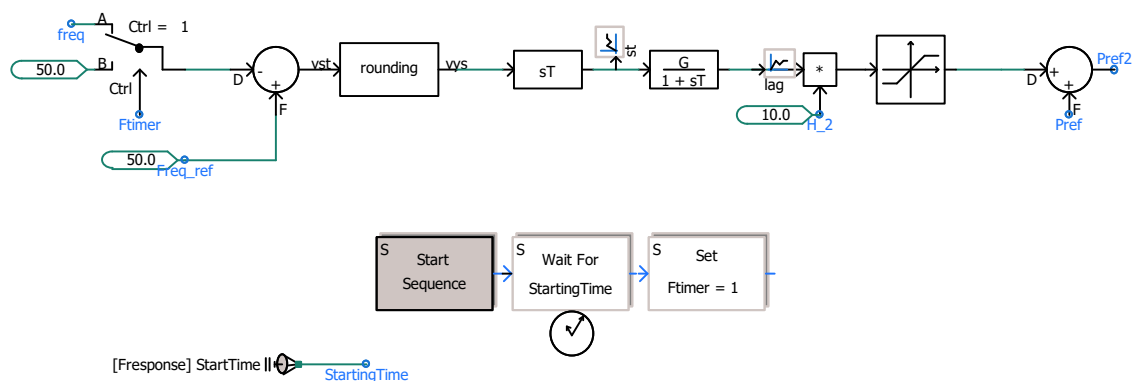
freq
A
Ctrl = 1
50.0
B
Ctrl
Ftimer
D
-
+
F
vst
rounding
vys
sT
st
$\frac{G}{1 + sT}$
lag
*
10.0
H_2
50.0
Freq_ref
D
+
+
F
Pref2
Pref

S
Start Sequence
S
Wait For StartingTime
S
Set Ftimer = 1

[Fresponse] StartTime
StartingTime